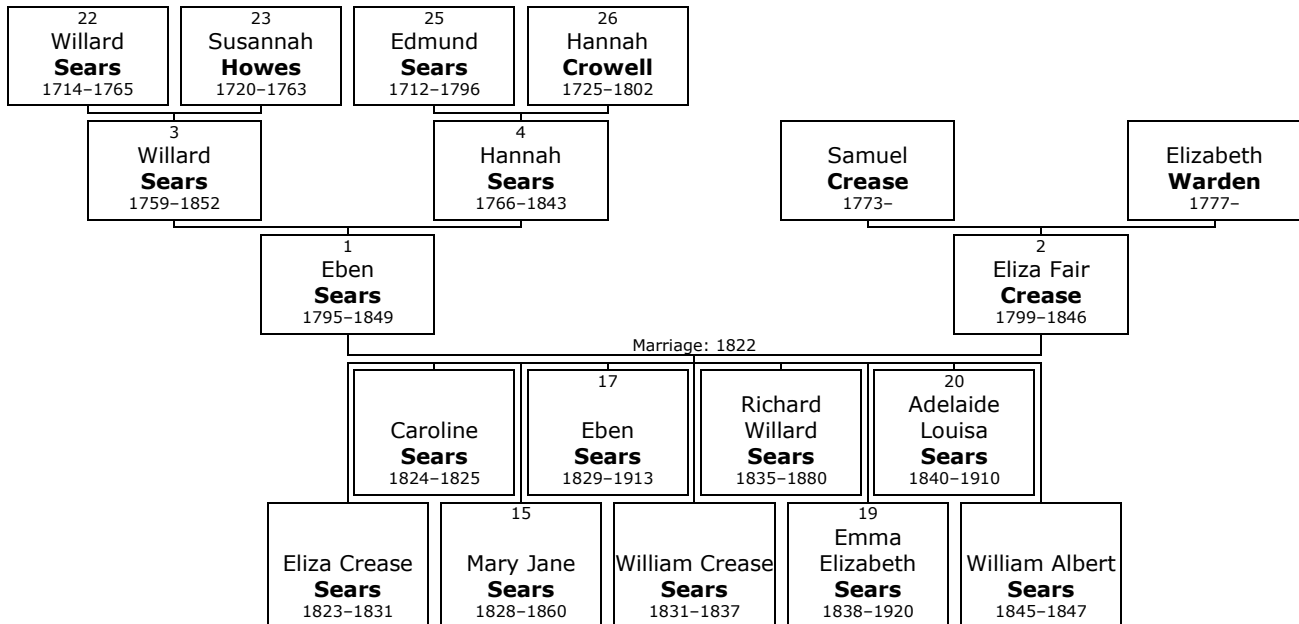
22
Willard
**Sears**
1714–1765

23
Susannah
**Howes**
1720–1763

25
Edmund
**Sears**
1712–1796

26
Hannah
**Crowell**
1725–1802

3
Willard
**Sears**
1759–1852

4
Hannah
**Sears**
1766–1843

Samuel
**Crease**
1773–

Elizabeth
**Warden**
1777–

1
Eben
**Sears**
1795–1849

2
Eliza Fair
**Crease**
1799–1846

Marriage: 1822

Caroline
**Sears**
1824–1825

17
Eben
**Sears**
1829–1913

Richard
Willard
**Sears**
1835–1880

20
Adelaide
Louisa
**Sears**
1840–1910

Eliza Crease
**Sears**
1823–1831

15
Mary Jane
**Sears**
1828–1860

William Crease
**Sears**
1831–1837

19
Emma
Elizabeth
**Sears**
1838–1920

William Albert
**Sears**
1845–1847